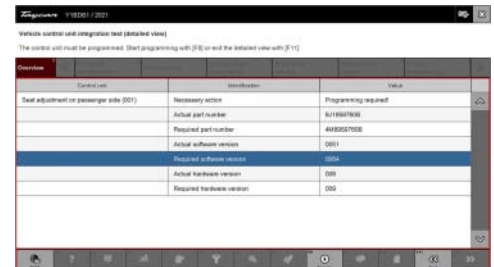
Taycan Y1BD51 / 2021

Vehicle control unit integration test (detailed view)

The control unit must be programmed. Start programming with [F8] or exit the detailed view with [F11]

Overview

| Control unit | Identification | Value |
|---|---|---|
| Seat adjustment on passenger side (001) | Necessary action | Programming required! |
| | Actual part number | 9J1959760B |
| | Required part number | 4M8959760B |
| | Actual software version | 0951 |
| | Required software version | 0954 |
| | Actual hardware version | 009 |
| | Required hardware version | 009 |